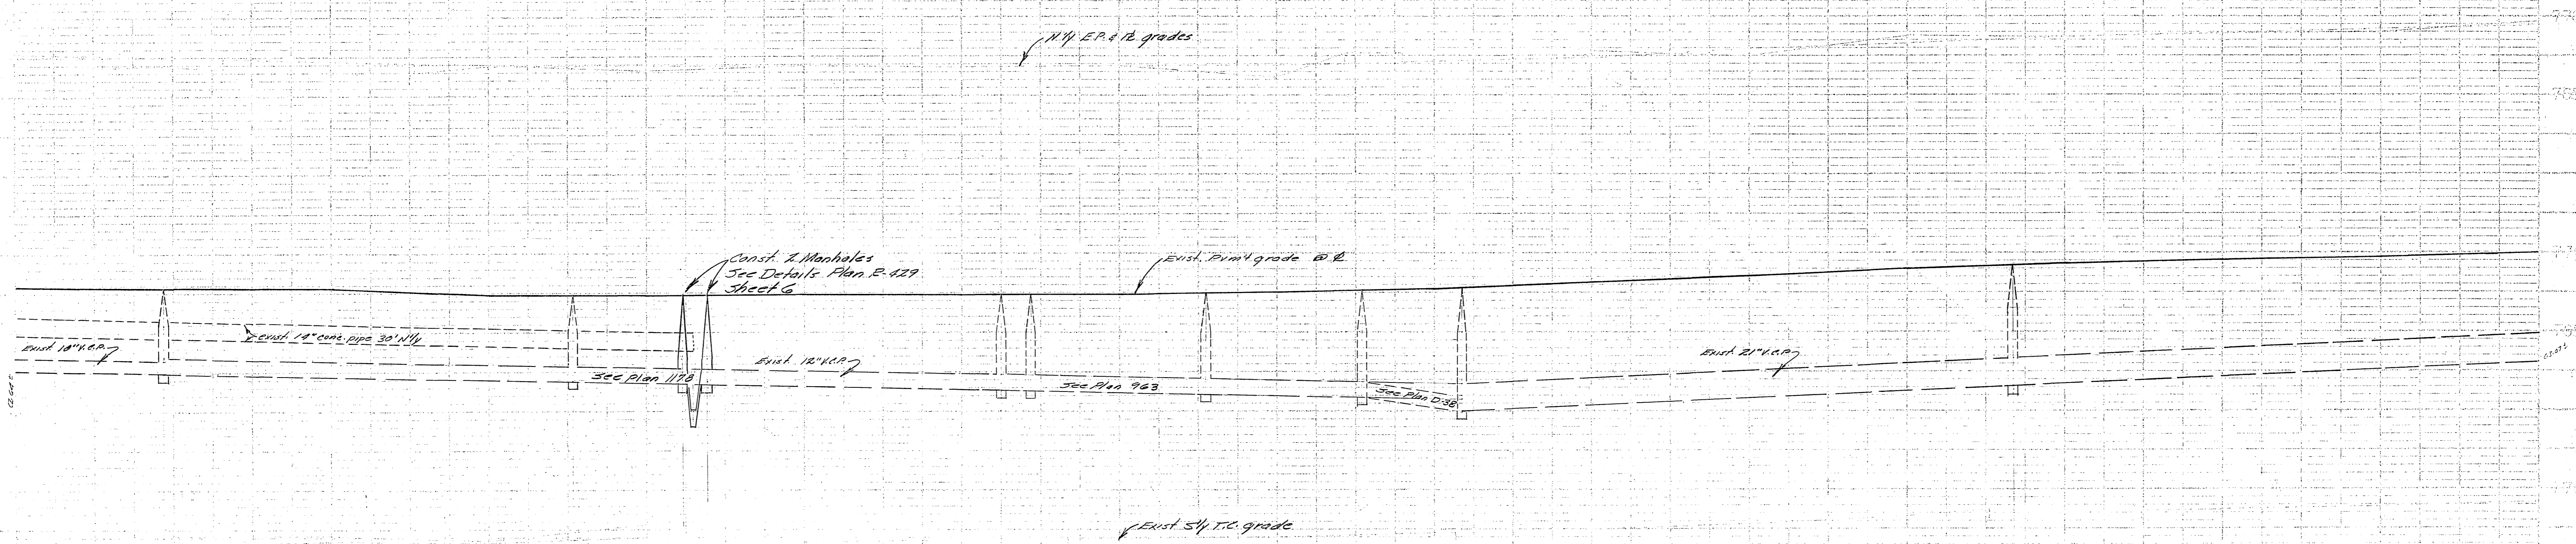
N'ly E.P. & ℄ grades

Const. 2 Manholes
See Details Plan B-429
Sheet 6

Exist. Pvm't grade @ ℄

Exist. 14" conc. pipe 30' N'ly

Exist. 18" V.C.P.

Exist. 12" V.C.P.

See Plan 1178

See Plan 963

See Plan D-38

Exist. 21" V.C.P.

Exist. S'ly T.C. grade

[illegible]

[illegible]